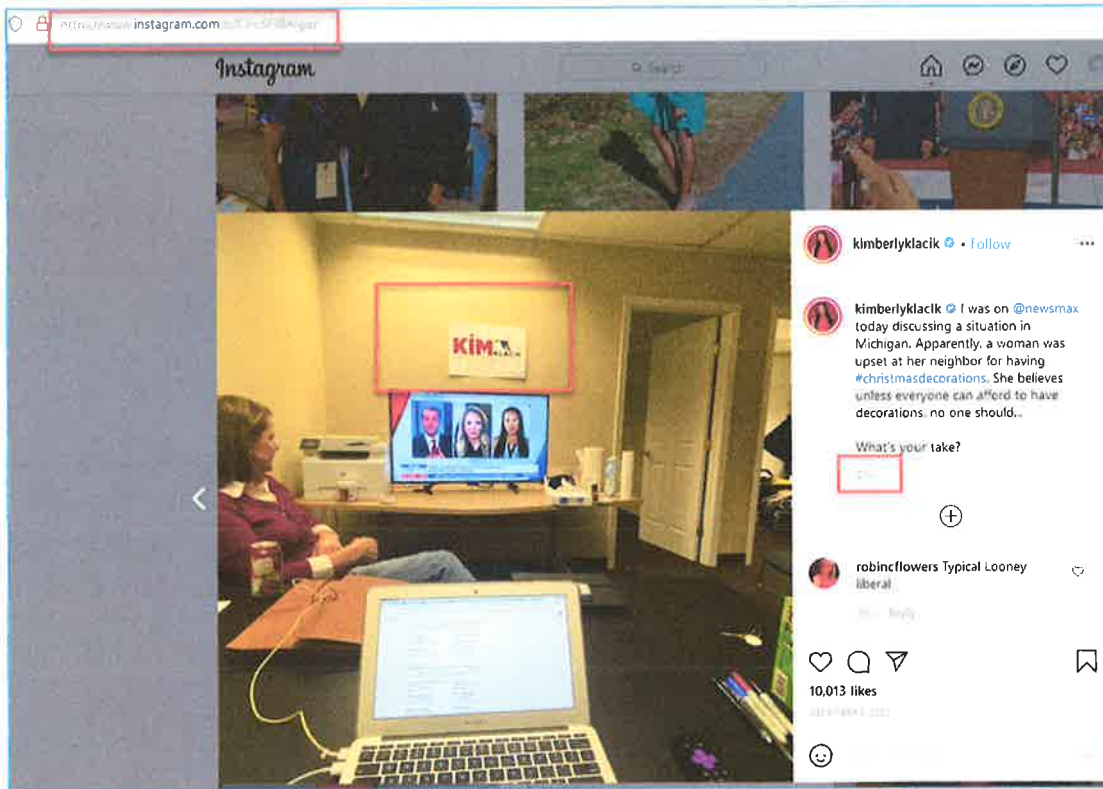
https://www.instagram.com/p/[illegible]

Instagram

Search

KIM KLACIK

kimberlyklacik • Follow

kimberlyklacik I was on @newsmax today discussing a situation in Michigan. Apparently, a woman was upset at her neighbor for having #christmasdecorations. She believes unless everyone can afford to have decorations, no one should..

What's your take?

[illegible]

robincflowers Typical Looney liberal

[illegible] Reply

10,013 likes

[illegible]